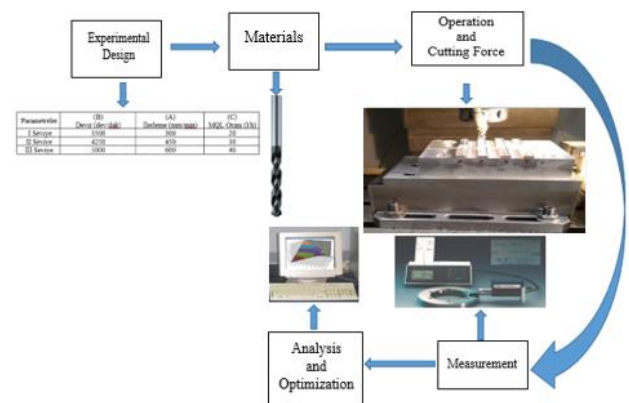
Experimental Design

Materials

Operation and Cutting Force

| Parametreler | (B) Devir (dev/dak) | (A) İlerleme (mm/min) | (C) MQL Oranı (l/h) |
|---|---|---|---|
| I Seviye | 3500 | 300 | 20 |
| II Seviye | 4250 | 450 | 30 |
| III Seviye | 5000 | 600 | 40 |

Analysis and Optimization

Measurement